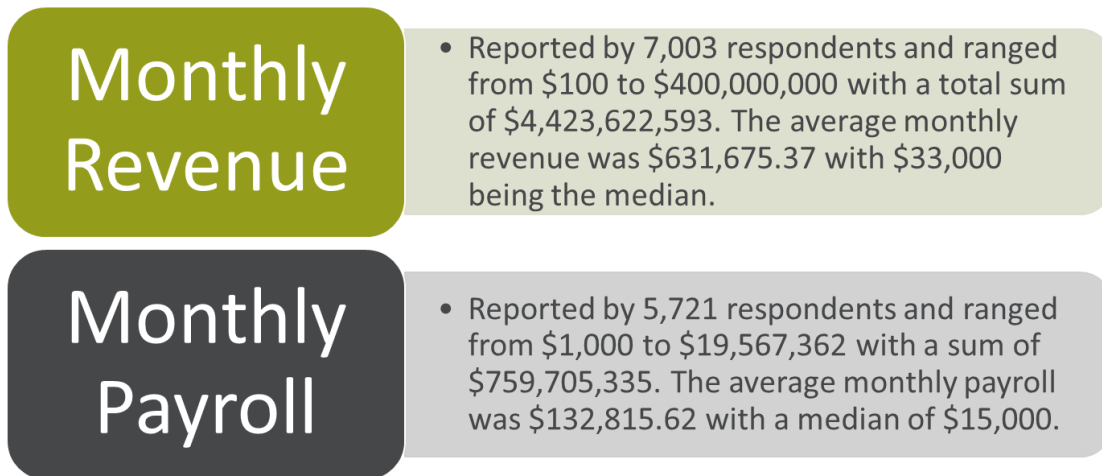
Monthly Revenue

• Reported by 7,003 respondents and ranged from \$100 to \$400,000,000 with a total sum of \$4,423,622,593. The average monthly revenue was \$631,675.37 with \$33,000 being the median.

Monthly Payroll

• Reported by 5,721 respondents and ranged from \$1,000 to \$19,567,362 with a sum of \$759,705,335. The average monthly payroll was \$132,815.62 with a median of \$15,000.